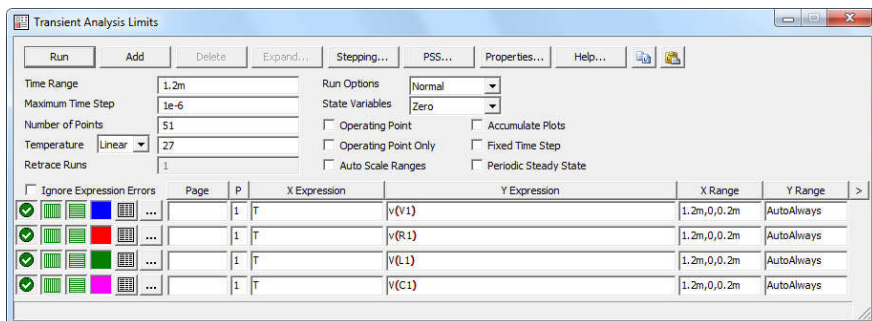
Transient Analysis Limits

Run
Add
Delete
Expand...
Stepping...
PSS...
Properties...
Help...

Time Range 1.2m
Maximum Time Step 1e-6
Number of Points 51
Temperature Linear 27
Retrace Runs 1

Run Options Normal
State Variables Zero
Operating Point
Operating Point Only
Auto Scale Ranges
Accumulate Plots
Fixed Time Step
Periodic Steady State

| Ignore Expression Errors | Page | P | X Expression | Y Expression | X Range | Y Range | > |
|---|---|---|---|---|---|---|---|
| ... | | 1 | T | v(V1) | 1.2m,0,0.2m | AutoAlways | |
| ... | | 1 | T | v(R1) | 1.2m,0,0.2m | AutoAlways | |
| ... | | 1 | T | V(L1) | 1.2m,0,0.2m | AutoAlways | |
| ... | | 1 | T | V(C1) | 1.2m,0,0.2m | AutoAlways | |